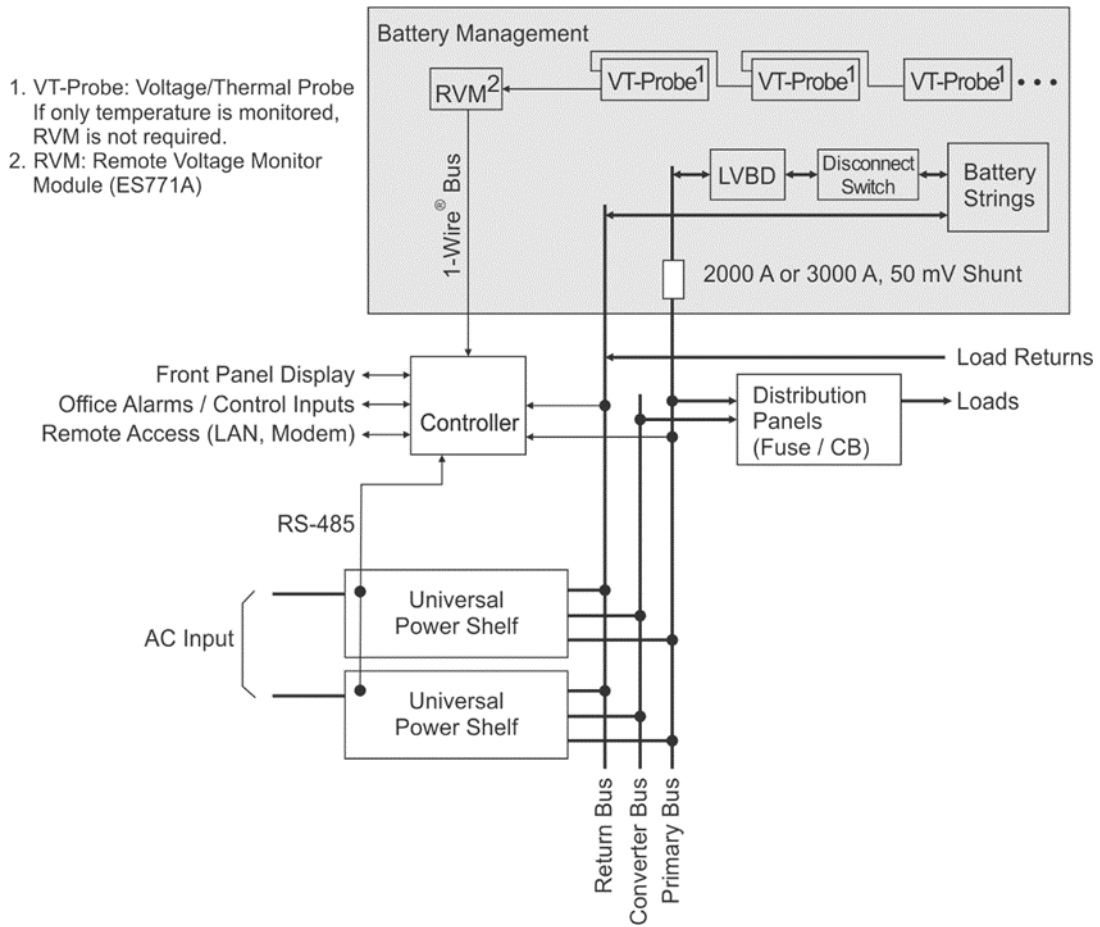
1. VT-Probe: Voltage/Thermal Probe If only temperature is monitored, RVM is not required.
2. RVM: Remote Voltage Monitor Module (ES771A)

Battery Management

RVM$^2$

VT-Probe$^1$

VT-Probe$^1$

VT-Probe$^1$

1-Wire$^®$ Bus

LVBD

Disconnect Switch

Battery Strings

2000 A or 3000 A, 50 mV Shunt

Load Returns

Front Panel Display

Office Alarms / Control Inputs

Remote Access (LAN, Modem)

Controller

Distribution Panels (Fuse / CB)

Loads

RS-485

AC Input

Universal Power Shelf

Universal Power Shelf

Return Bus

Converter Bus

Primary Bus